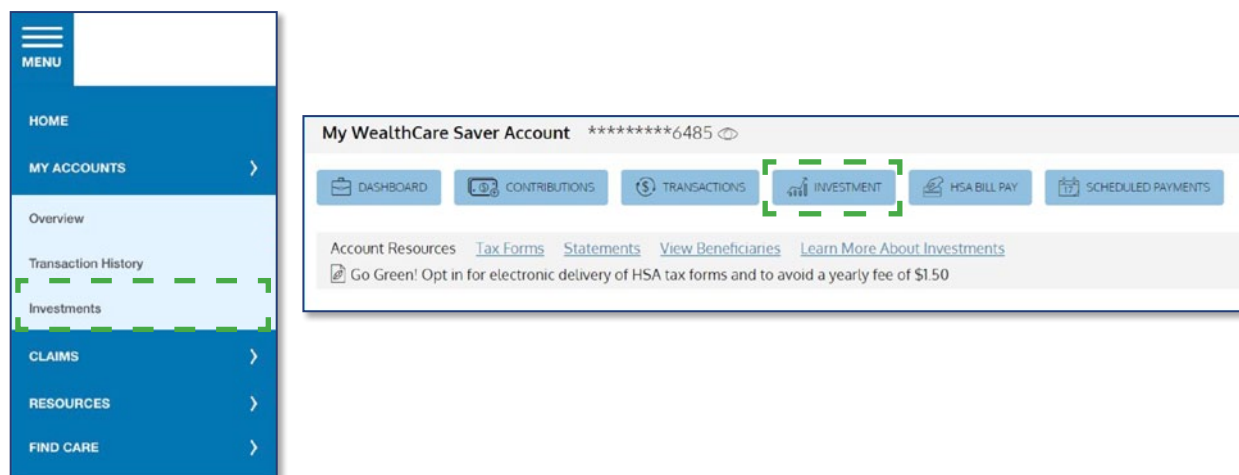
MENU

HOME

MY ACCOUNTS

Overview

Transaction History

Investments

CLAIMS

RESOURCES

FIND CARE

My WealthCare Saver Account *********6485

DASHBOARD CONTRIBUTIONS TRANSACTIONS INVESTMENT HSA BILL PAY SCHEDULED PAYMENTS

Account Resources Tax Forms Statements View Beneficiaries Learn More About Investments

Go Green! Opt in for electronic delivery of HSA tax forms and to avoid a yearly fee of $1.50